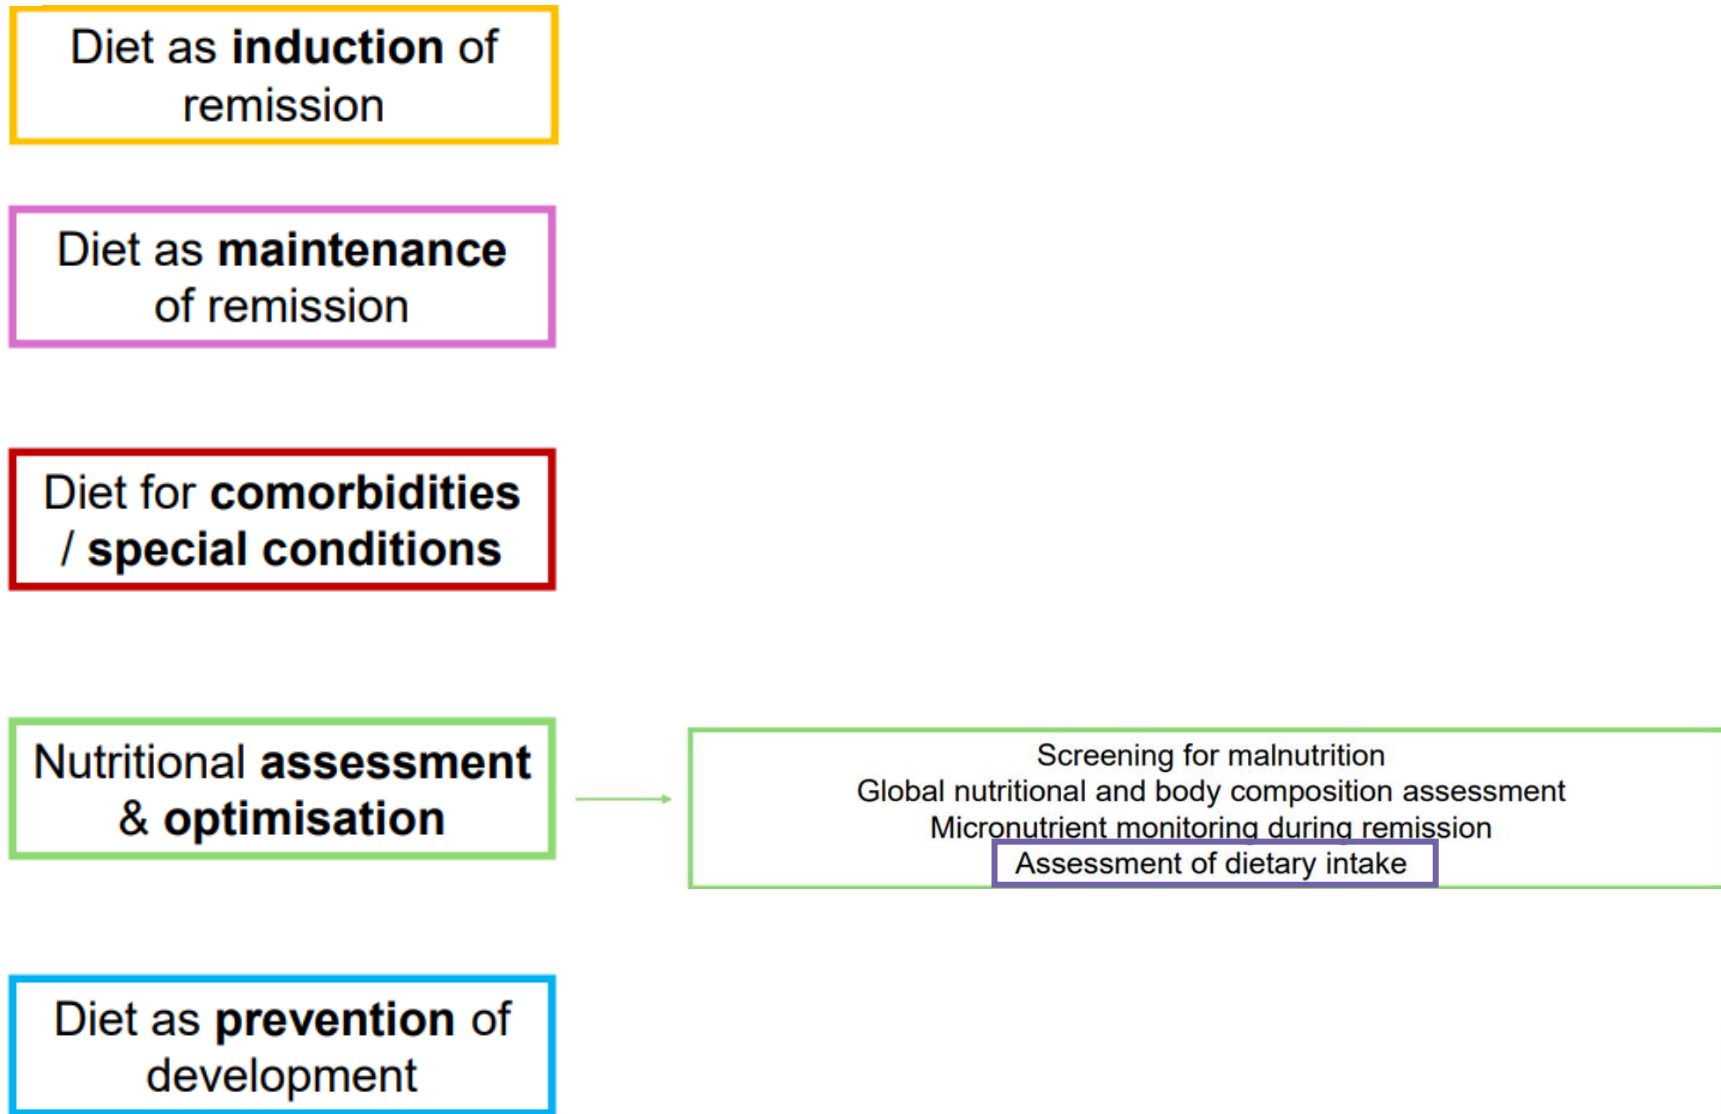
Diet as **induction** of remission

Diet as **maintenance** of remission

Diet for **comorbidities / special conditions**

Nutritional **assessment & optimisation**

Screening for malnutrition
Global nutritional and body composition assessment
Micronutrient monitoring during remission
Assessment of dietary intake

Diet as **prevention** of development